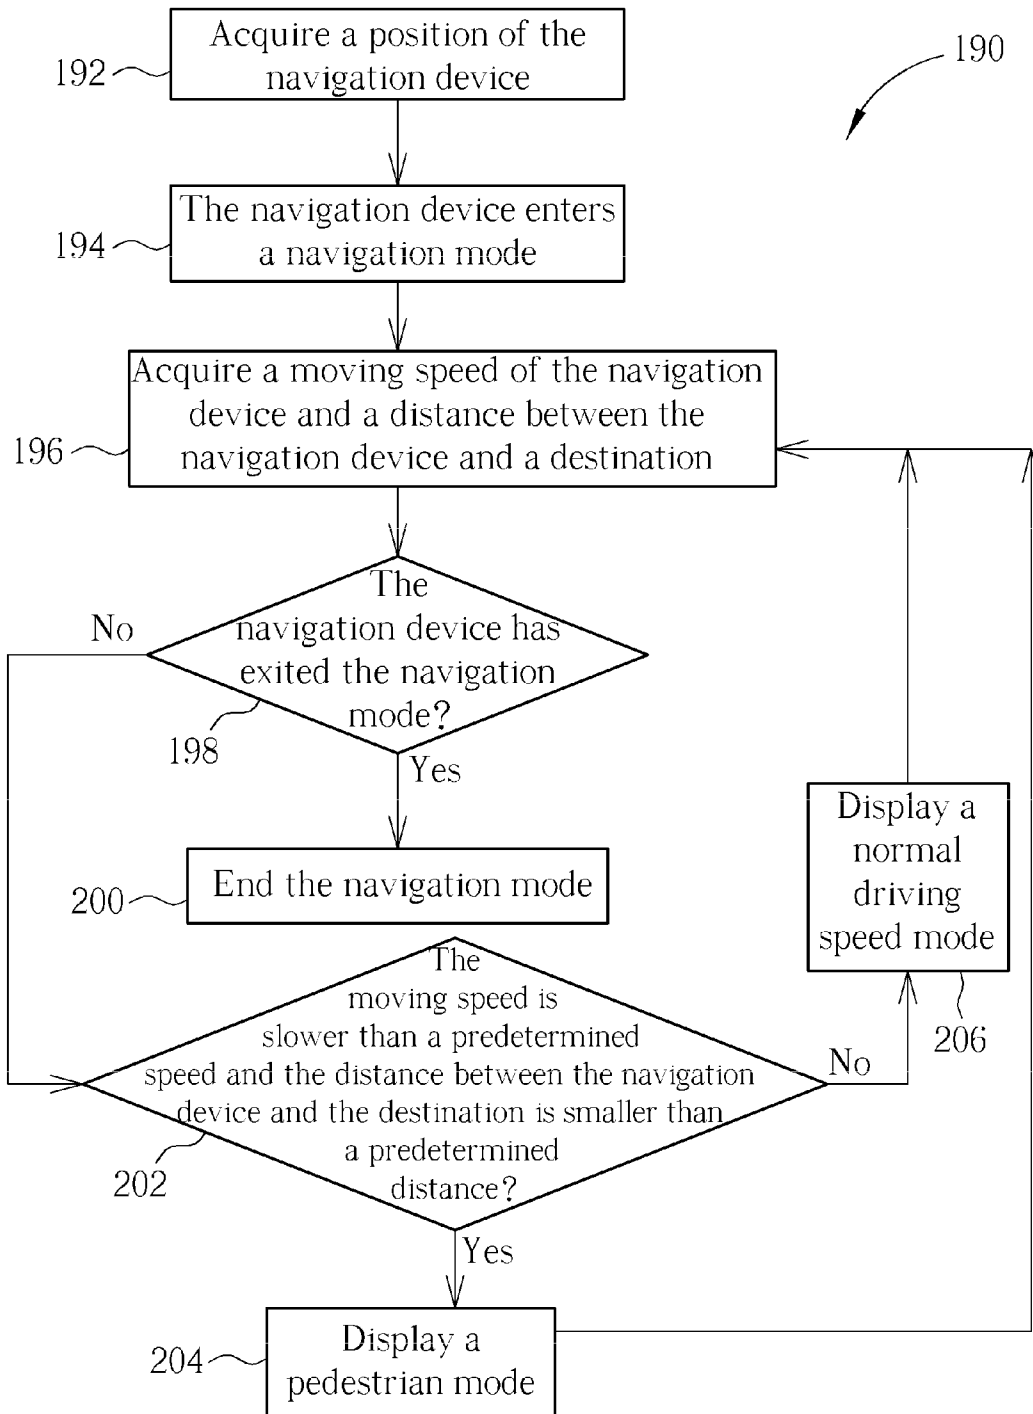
190

192 Acquire a position of the navigation device

194 The navigation device enters a navigation mode

196 Acquire a moving speed of the navigation device and a distance between the navigation device and a destination

The navigation device has exited the navigation mode?

No

198

Yes

200 End the navigation mode

The moving speed is slower than a predetermined speed and the distance between the navigation device and the destination is smaller than a predetermined distance?

202

No

Display a normal driving speed mode

206

Yes

204 Display a pedestrian mode